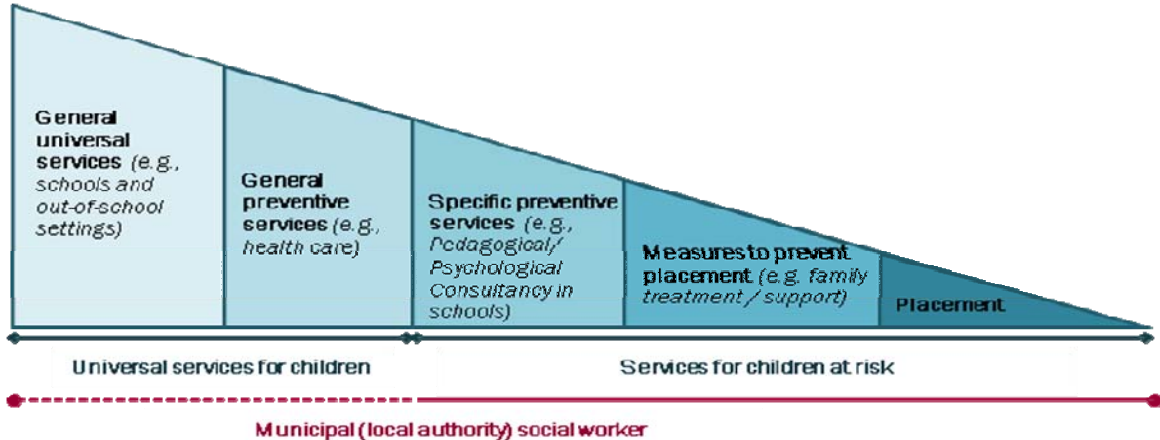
General universal services (e.g., schools and out-of-school settings)

General preventive services (e.g., health care)

Specific preventive services (e.g., Pedagogical/ Psychological Consultancy in schools)

Measures to prevent placement (e.g. family treatment / support)

Placement

Universal services for children

Services for children at risk

Municipal (local authority) social worker